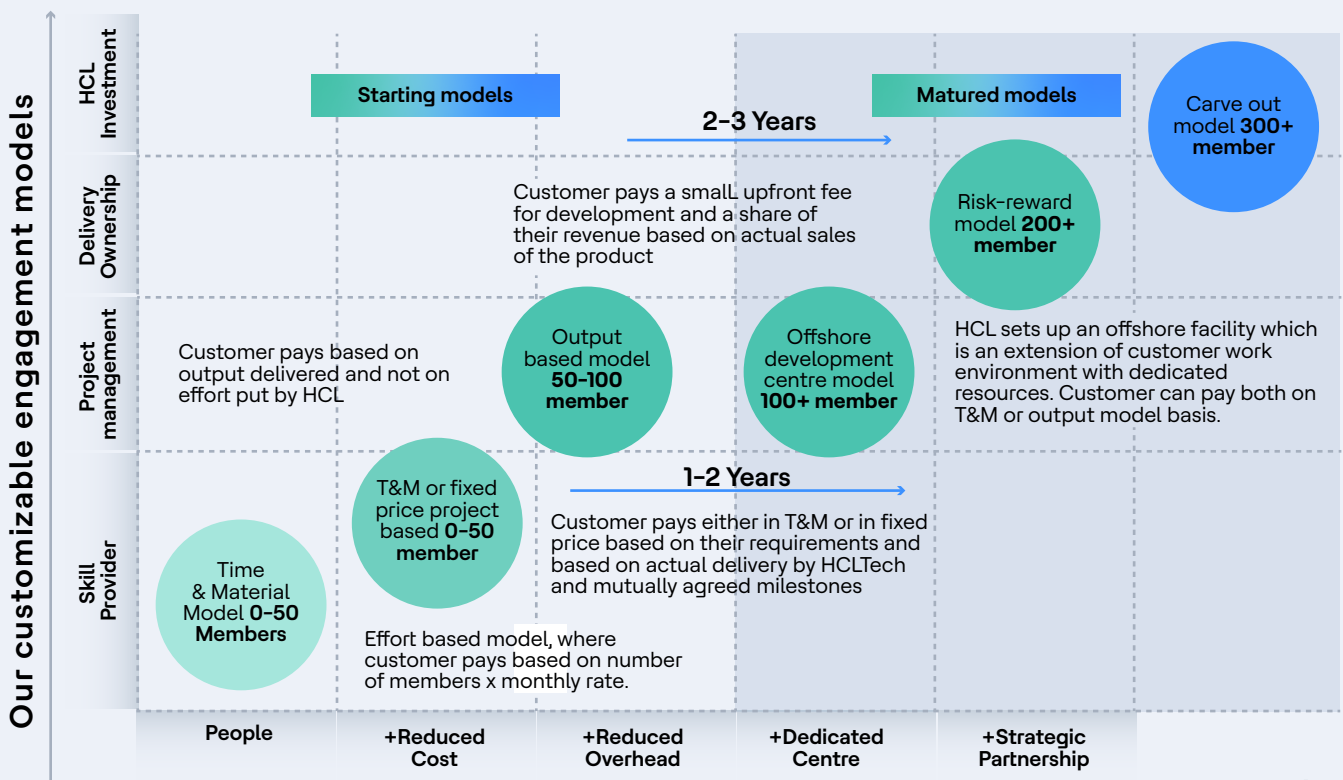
Our customizable engagement models

HCL Investment

Delivery Ownership

Project management

Skill Provider

Starting models

Matured models

2-3 Years

Carve out model **300+ member**

Customer pays a smalL upfront fee for development and a share of their revenue based on actual sales of the product

Risk-reward model **200+ member**

Customer pays based on output delivered and not on effort put by HCL

Output based model **50-100 member**

Offshore development centre model **100+ member**

HCL sets up an offshore facility which is an extension of customer work environment with dedicated resources. Customer can pay both on T&M or output model basis.

1-2 Years

T&M or fixed price project based **0-50 member**

Customer pays either in T&M or in fixed price based on their requirements and based on actual delivery by HCLTech and mutually agreed milestones

Time & Material Model **0-50 Members**

Effort based model, where customer pays based on number of members x monthly rate.

People

+Reduced Cost

+Reduced Overhead

+Dedicated Centre

+Strategic Partnership